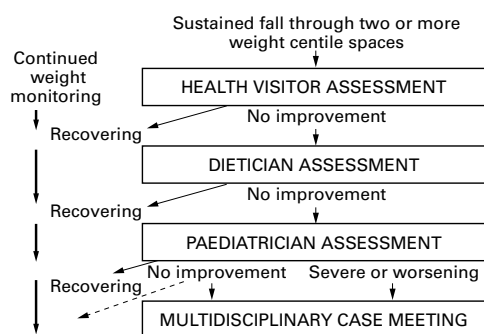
Sustained fall through two or more weight centile spaces

Continued weight monitoring

HEALTH VISITOR ASSESSMENT

Recovering

No improvement

DIETICIAN ASSESSMENT

Recovering

No improvement

PAEDIATRICIAN ASSESSMENT

Recovering

No improvement

Severe or worsening

MULTIDISCIPLINARY CASE MEETING